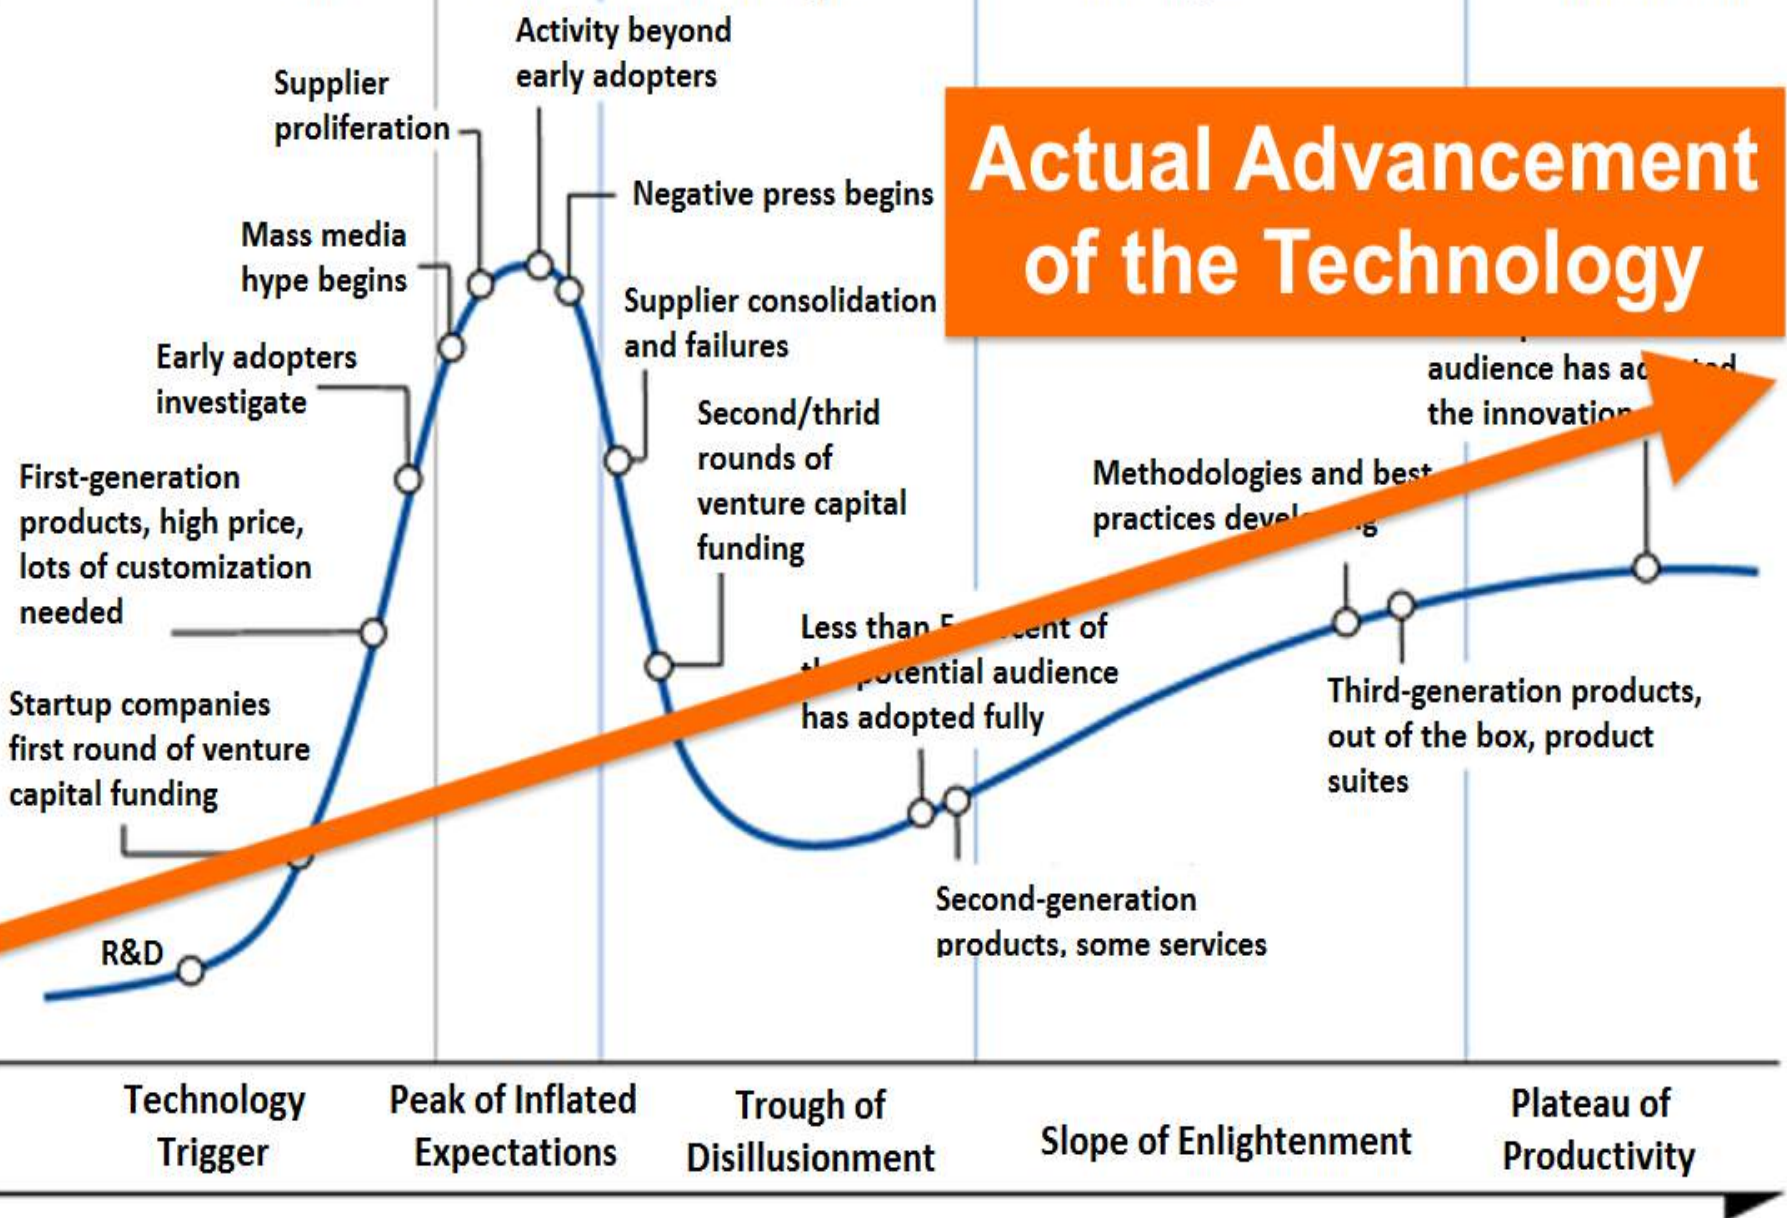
Activity beyond early adopters

Supplier proliferation

Negative press begins

Mass media hype begins

Actual Advancement of the Technology

Supplier consolidation and failures

Early adopters investigate

audience has a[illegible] the innovation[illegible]

Second/thrid rounds of venture capital funding

First-generation products, high price, lots of customization needed

Methodologies and best practices devel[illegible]

Less than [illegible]ent of t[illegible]otential audience has adopted fully

Startup companies first round of venture capital funding

Third-generation products, out of the box, product suites

R&D

Second-generation products, some services

Technology Trigger

Peak of Inflated Expectations

Trough of Disillusionment

Slope of Enlightenment

Plateau of Productivity